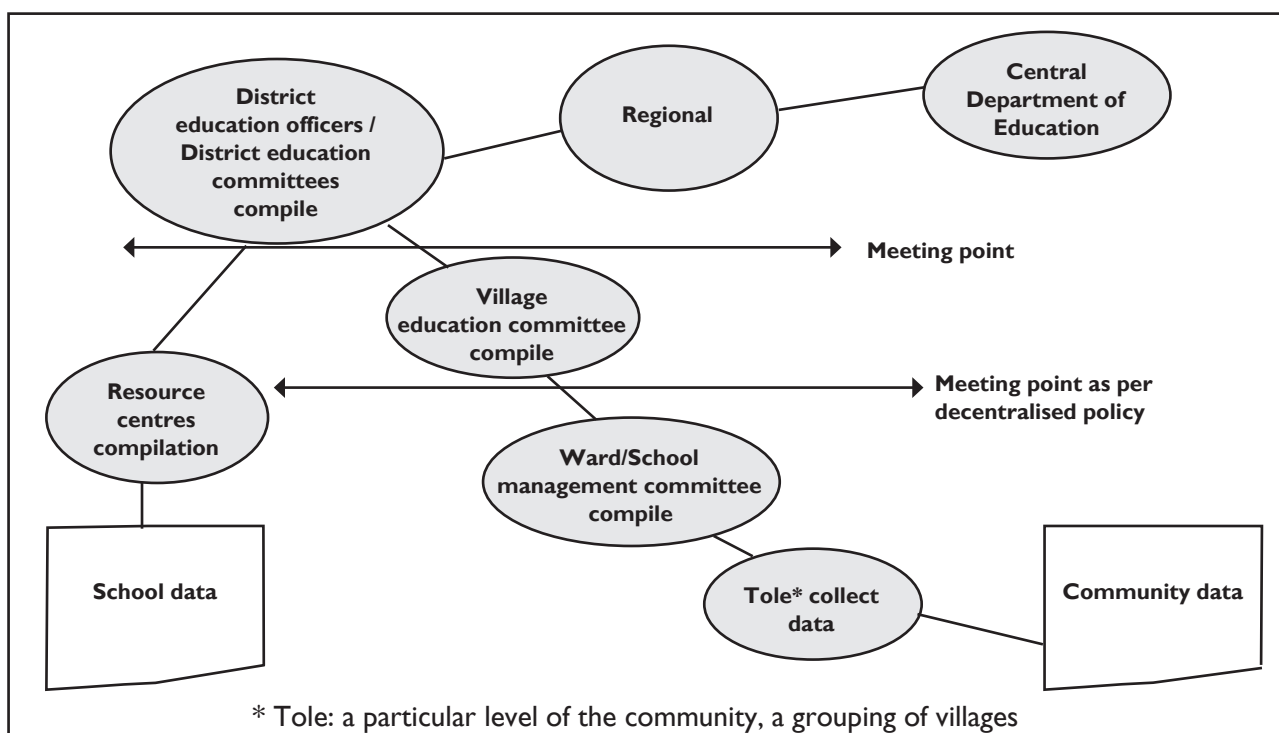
District education officers / District education committees compile

Regional

Central Department of Education

Meeting point

Village education committee compile

Resource centres compilation

Meeting point as per decentralised policy

Ward/School management committee compile

School data

Tole* collect data

Community data

* Tole: a particular level of the community, a grouping of villages